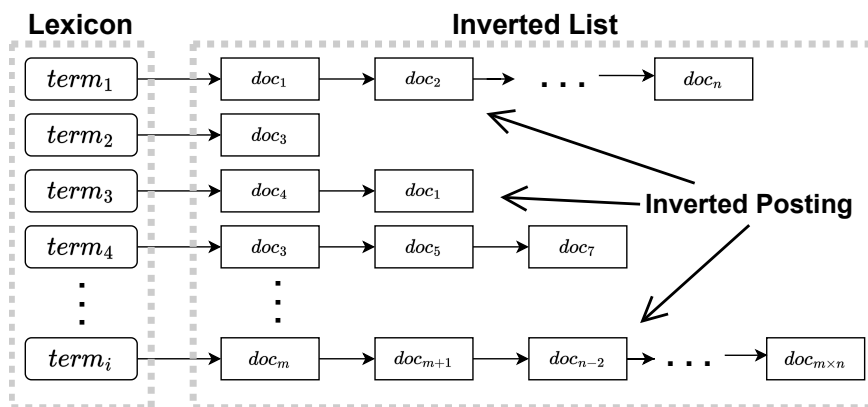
Lexicon

Inverted List

$term_1$ $doc_1$ $doc_2$ ... $doc_n$

$term_2$ $doc_3$

$term_3$ $doc_4$ $doc_1$

$term_4$ $doc_3$ $doc_5$ $doc_7$

⋮ ⋮

$term_i$ $doc_m$ $doc_{m+1}$ $doc_{n-2}$ ... $doc_{m \times n}$

Inverted Posting